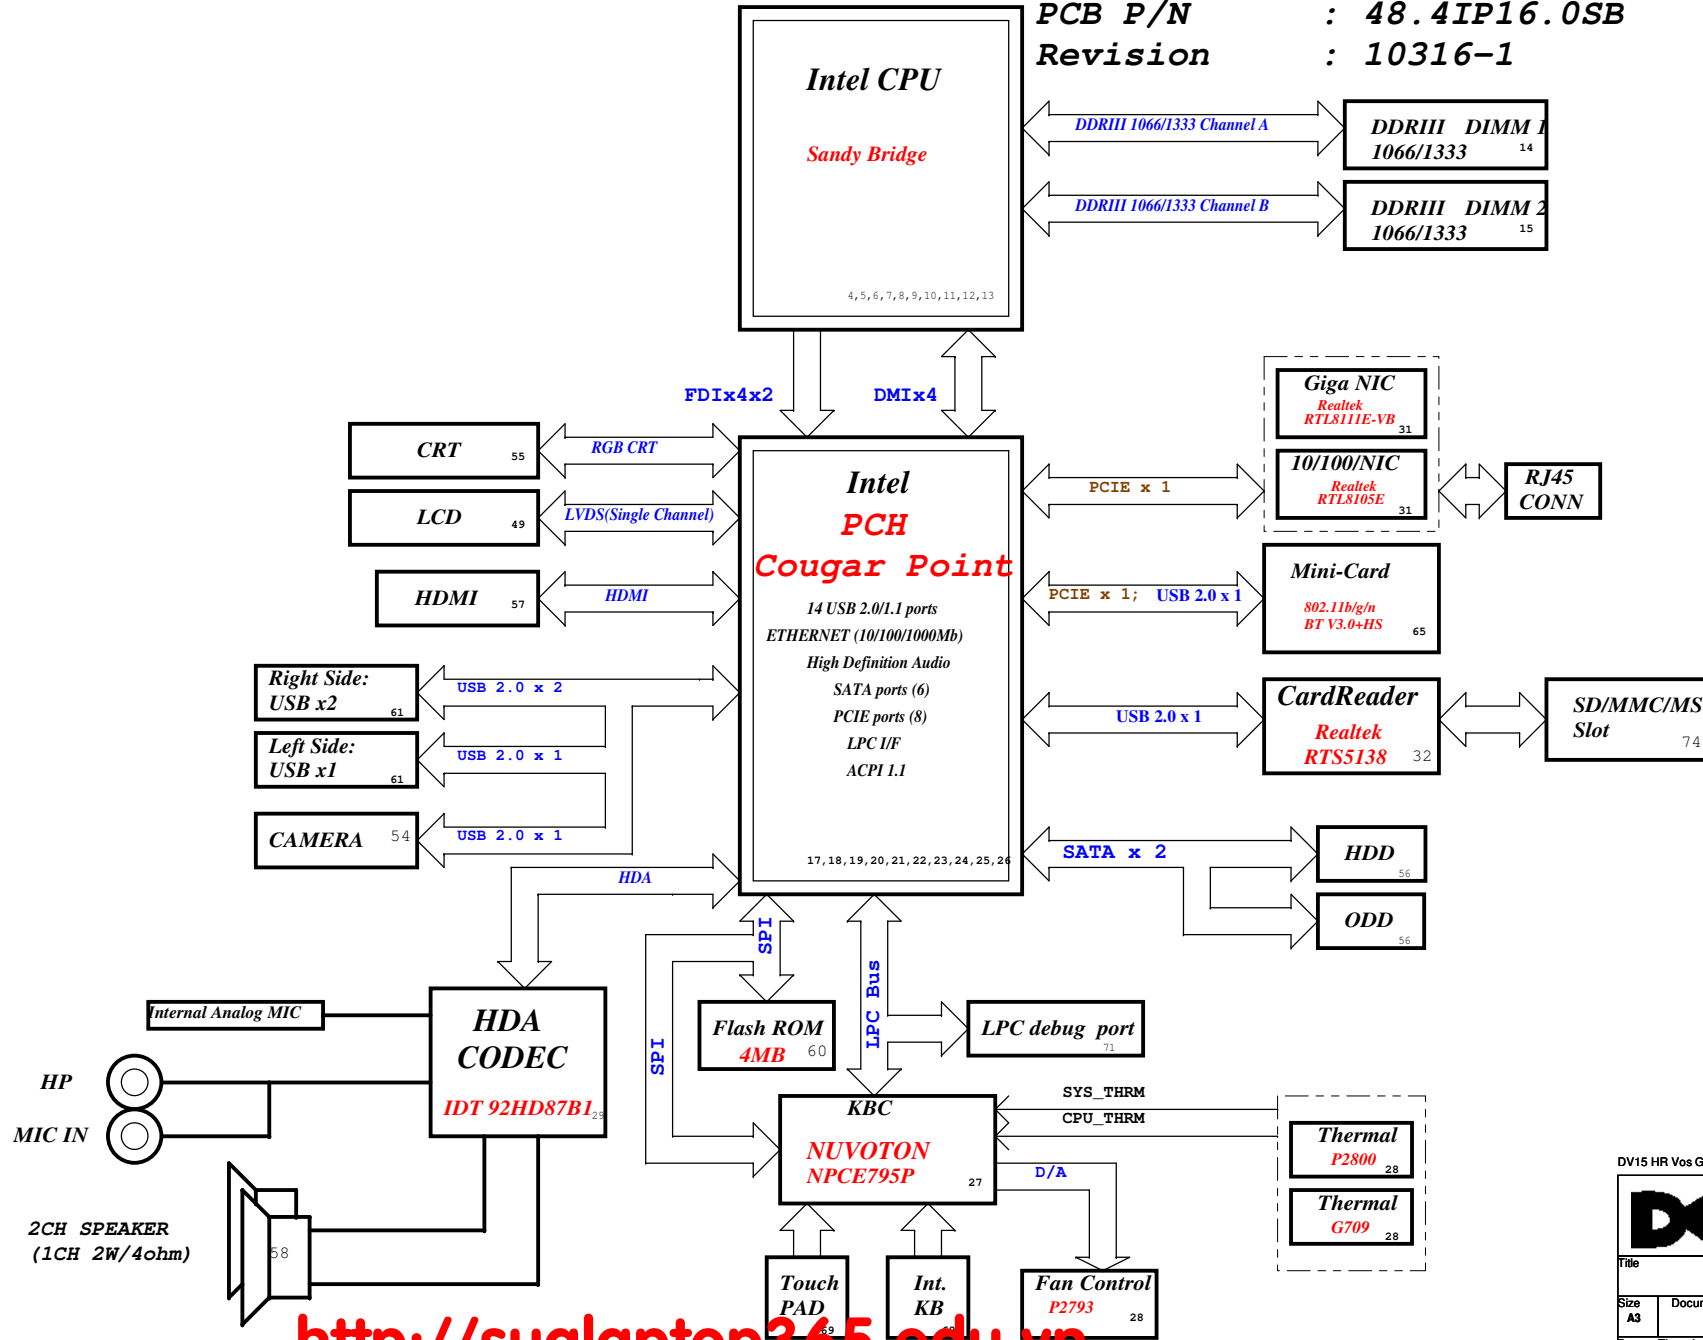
PCB P/N : 48.4IP16.0SB
Revision : 10316-1

Intel CPU
Sandy Bridge
4,5,6,7,8,9,10,11,12,13

DDRIII 1066/1333 Channel A
DDRIII 1066/1333 Channel B

DDRIII DIMM 1
1066/1333 14

DDRIII DIMM 2
1066/1333 15

FDIx4x2
DMIx4

CRT 55
RGB CRT
LCD 49
LVDS(Single Channel)
HDMI 57
HDMI

Right Side:
USB x2 61
USB 2.0 x 2
Left Side:
USB x1 61
USB 2.0 x 1
CAMERA 54
USB 2.0 x 1
HDA

Intel
PCH
Cougar Point
14 USB 2.0/1.1 ports
ETHERNET (10/100/1000Mb)
High Definition Audio
SATA ports (6)
PCIE ports (8)
LPC I/F
ACPI 1.1
17,18,19,20,21,22,23,24,25,26

Giga NIC
Realtek
RTL8111E-VB 31
10/100/NIC
Realtek
RTL8105E 31
PCIE x 1
RJ45
CONN

Mini-Card
802.11b/g/n
BT V3.0+HS 65
PCIE x 1; USB 2.0 x 1

CardReader
Realtek
RTS5138 32
USB 2.0 x 1
SD/MMC/MS
Slot 74

SATA x 2
HDD 56
ODD 56

SPI
LPC Bus
SPI

Internal Analog MIC
HDA
CODEC
IDT 92HD87B1 29
HP
MIC IN
2CH SPEAKER
(1CH 2W/4ohm)
58

Flash ROM
4MB 60
LPC debug port 71

KBC
NUVOTON
NPCE795P 27
SYS_THRM
CPU_THRM
D/A

Thermal
P2800 28
Thermal
G709 28

Touch
PAD 69
Int.
KB 69
Fan Control
P2793 28

DV15 HR Vos G
Title
Size
A3
Docu

http://sualaptop365.edu.vn